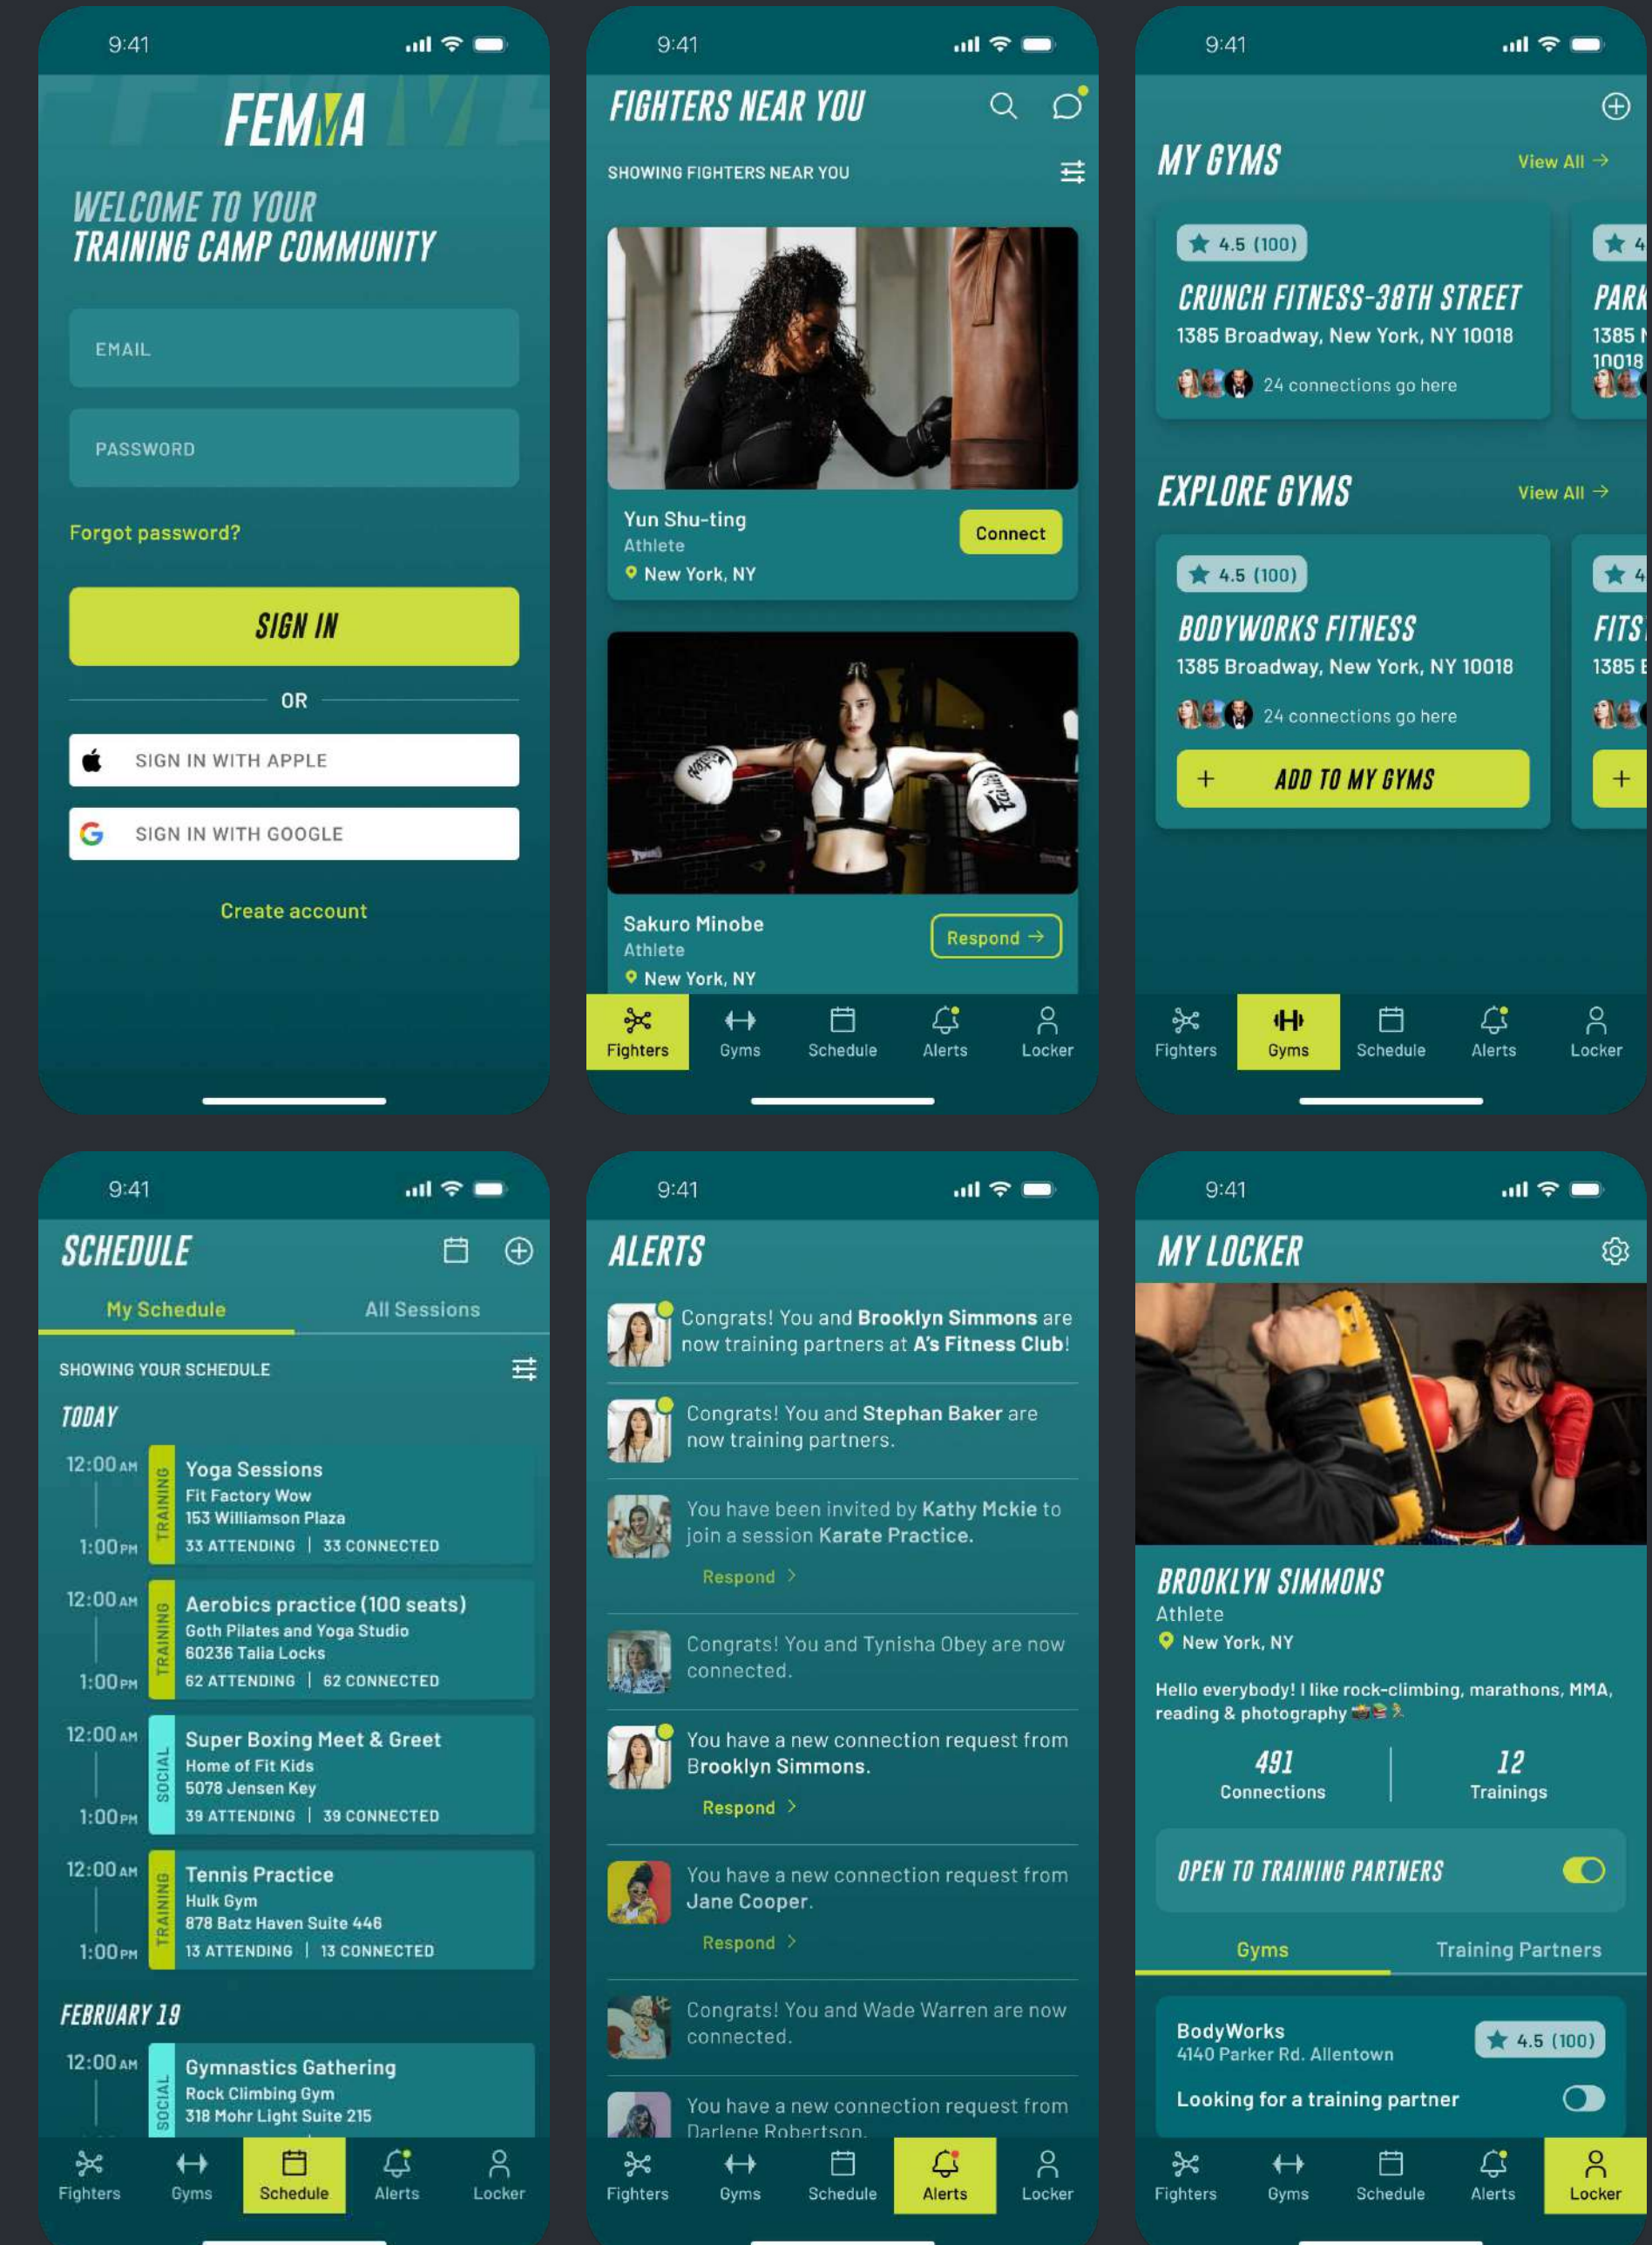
9:41

FEMMA

WELCOME TO YOUR TRAINING CAMP COMMUNITY

EMAIL

PASSWORD

Forgot password?

SIGN IN

OR

SIGN IN WITH APPLE

SIGN IN WITH GOOGLE

Create account

9:41

FIGHTERS NEAR YOU

SHOWING FIGHTERS NEAR YOU

Yun Shu-ting
Athlete
New York, NY
Connect

Sakuro Minobe
Athlete
New York, NY
Respond →

Fighters Gyms Schedule Alerts Locker

9:41

MY GYMS View All →

4.5 (100)
CRUNCH FITNESS-38TH STREET
1385 Broadway, New York, NY 10018
24 connections go here

4
PARK
1385 N
10018

EXPLORE GYMS View All →

4.5 (100)
BODYWORKS FITNESS
1385 Broadway, New York, NY 10018
24 connections go here
+ ADD TO MY GYMS

4
FITS
1385 E
+

Fighters Gyms Schedule Alerts Locker

9:41

SCHEDULE

My Schedule All Sessions

SHOWING YOUR SCHEDULE

TODAY

12:00 AM 1:00 PM TRAINING
Yoga Sessions
Fit Factory Wow
153 Williamson Plaza
33 ATTENDING | 33 CONNECTED

12:00 AM 1:00 PM TRAINING
Aerobics practice (100 seats)
Goth Pilates and Yoga Studio
60236 Talia Locks
62 ATTENDING | 62 CONNECTED

12:00 AM 1:00 PM SOCIAL
Super Boxing Meet & Greet
Home of Fit Kids
5078 Jensen Key
39 ATTENDING | 39 CONNECTED

12:00 AM 1:00 PM TRAINING
Tennis Practice
Hulk Gym
878 Batz Haven Suite 446
13 ATTENDING | 13 CONNECTED

FEBRUARY 19

12:00 AM SOCIAL
Gymnastics Gathering
Rock Climbing Gym
318 Mohr Light Suite 215

Fighters Gyms Schedule Alerts Locker

9:41

ALERTS

Congrats! You and Brooklyn Simmons are now training partners at A's Fitness Club!

Congrats! You and Stephan Baker are now training partners.

You have been invited by Kathy Mckie to join a session Karate Practice.
Respond >

Congrats! You and Tynisha Obey are now connected.

You have a new connection request from Brooklyn Simmons.
Respond >

You have a new connection request from Jane Cooper.
Respond >

Congrats! You and Wade Warren are now connected.

You have a new connection request from Darlene Robertson.

Fighters Gyms Schedule Alerts Locker

9:41

MY LOCKER

BROOKLYN SIMMONS
Athlete
New York, NY

Hello everybody! I like rock-climbing, marathons, MMA, reading & photography

491 Connections
12 Trainings

OPEN TO TRAINING PARTNERS

Gyms Training Partners

BodyWorks
4140 Parker Rd. Allentown
4.5 (100)
Looking for a training partner

Fighters Gyms Schedule Alerts Locker